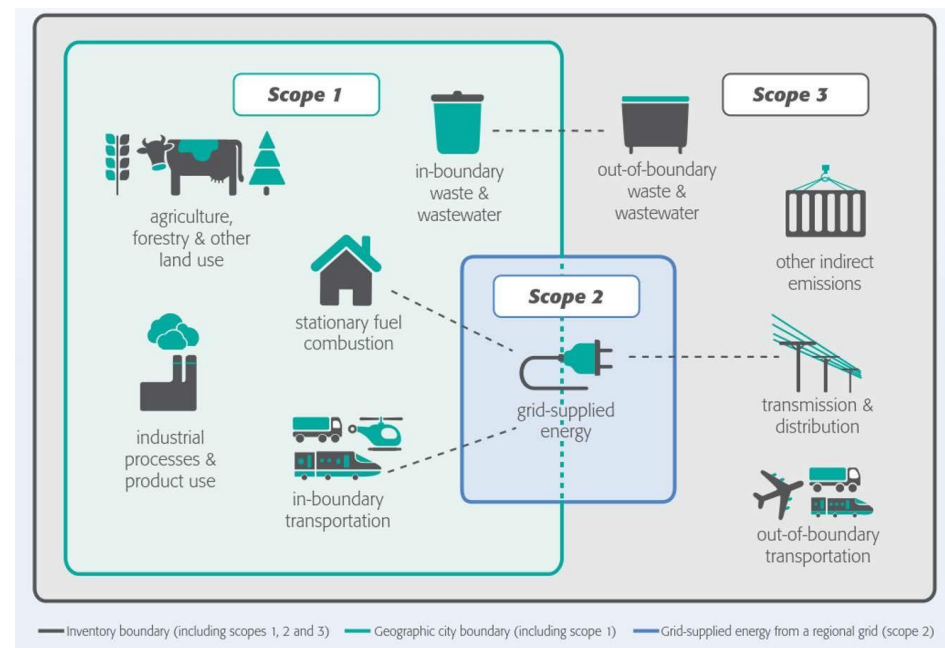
Scope 1

agriculture, forestry & other land use

in-boundary waste & wastewater

stationary fuel combustion

industrial processes & product use

in-boundary transportation

Scope 2

grid-supplied energy

Scope 3

out-of-boundary waste & wastewater

other indirect emissions

transmission & distribution

out-of-boundary transportation

Inventory boundary (including scopes 1, 2 and 3) Geographic city boundary (including scope 1) Grid-supplied energy from a regional grid (scope 2)